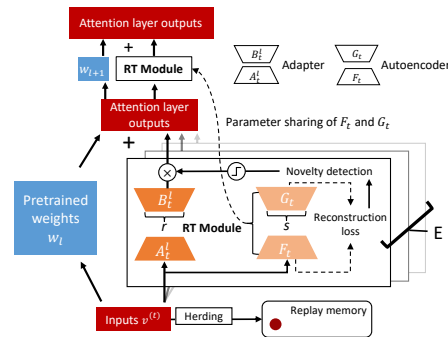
Attention layer outputs

$w_{l+1}$

+

RT Module

$B_t^l$

$A_t^l$

Adapter

$G_t$

$F_t$

Autoencoder

Attention layer outputs

+

Parameter sharing of $F_t$ and $G_t$

Pretrained weights $w_l$

Novelty detection

$B_t^l$

$G_t$

$r$

RT Module

$s$

Reconstruction loss

$A_t^l$

$F_t$

E

Inputs $v^{(t)}$

Herding

Replay memory